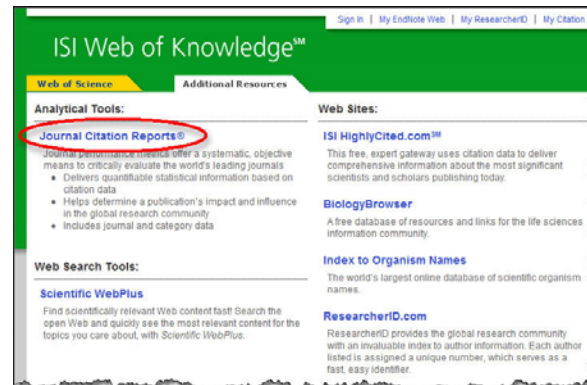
Sign In | My EndNote Web | My ResearcherID | My Citation

ISI Web of Knowledge℠

Web of Science

Additional Resources

Analytical Tools:

Journal Citation Reports®

Journal performance metrics offer a systematic, objective means to critically evaluate the world's leading journals

- Delivers quantifiable statistical information based on citation data
- Helps determine a publication's impact and influence in the global research community
- Includes journal and category data

Web Search Tools:

Scientific WebPlus

Find scientifically relevant Web content fast! Search the open Web and quickly see the most relevant content for the topics you care about, with Scientific WebPlus.

Web Sites:

ISI HighlyCited.com℠

This free, expert gateway uses citation data to deliver comprehensive information about the most significant scientists and scholars publishing today.

BiologyBrowser

A free database of resources and links for the life sciences information community.

Index to Organism Names

The world's largest online database of scientific organism names.

ResearcherID.com

ResearcherID provides the global research community with an invaluable index to author information. Each author listed is assigned a unique number, which serves as a fast, easy identifier.